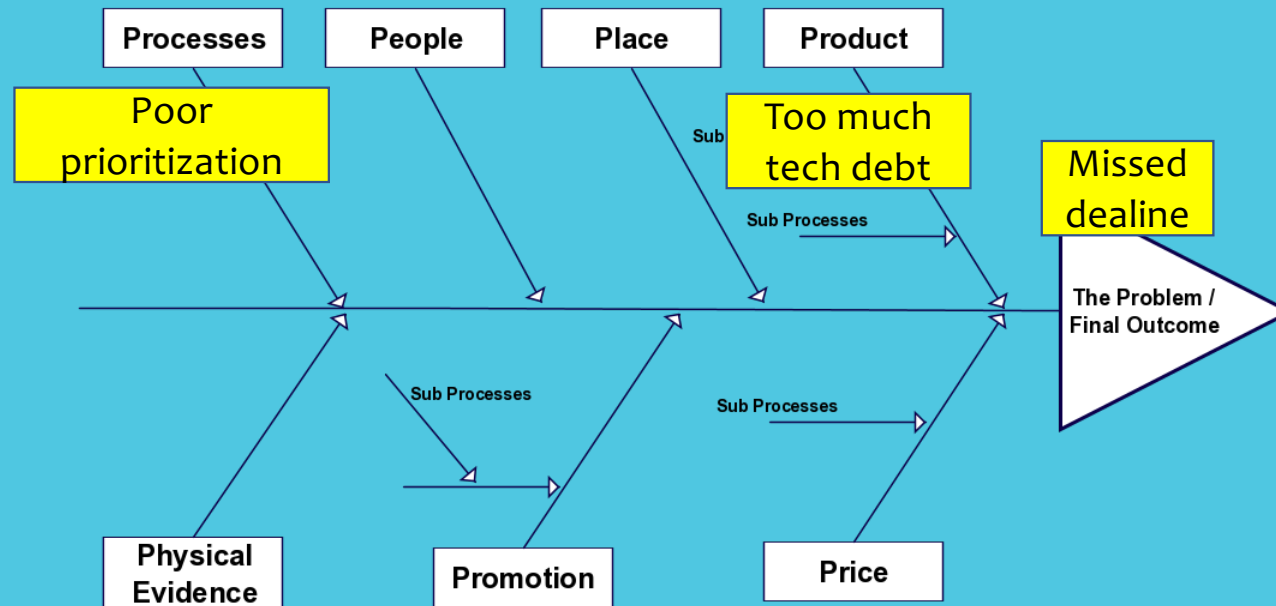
Processes

People

Place

Product

Poor prioritization

Sub

Too much tech debt

Missed dealine

Sub Processes

The Problem / Final Outcome

Sub Processes

Sub Processes

Physical Evidence

Promotion

Price